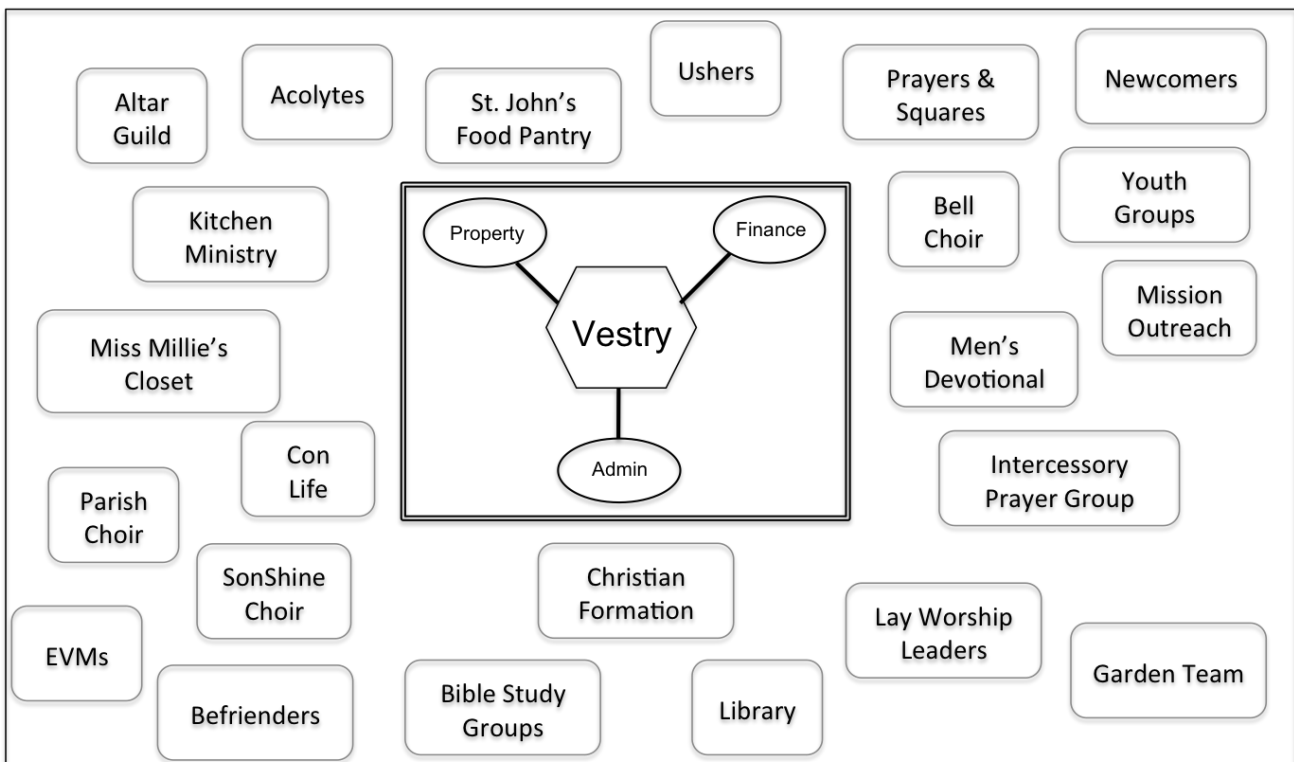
Altar Guild

Acolytes

St. John's Food Pantry

Ushers

Prayers & Squares

Newcomers

Kitchen Ministry

Property

Finance

Vestry

Admin

Bell Choir

Youth Groups

Mission Outreach

Miss Millie's Closet

Men's Devotional

Con Life

Parish Choir

Intercessory Prayer Group

SonShine Choir

Christian Formation

Lay Worship Leaders

Garden Team

EVMs

Befrienders

Bible Study Groups

Library